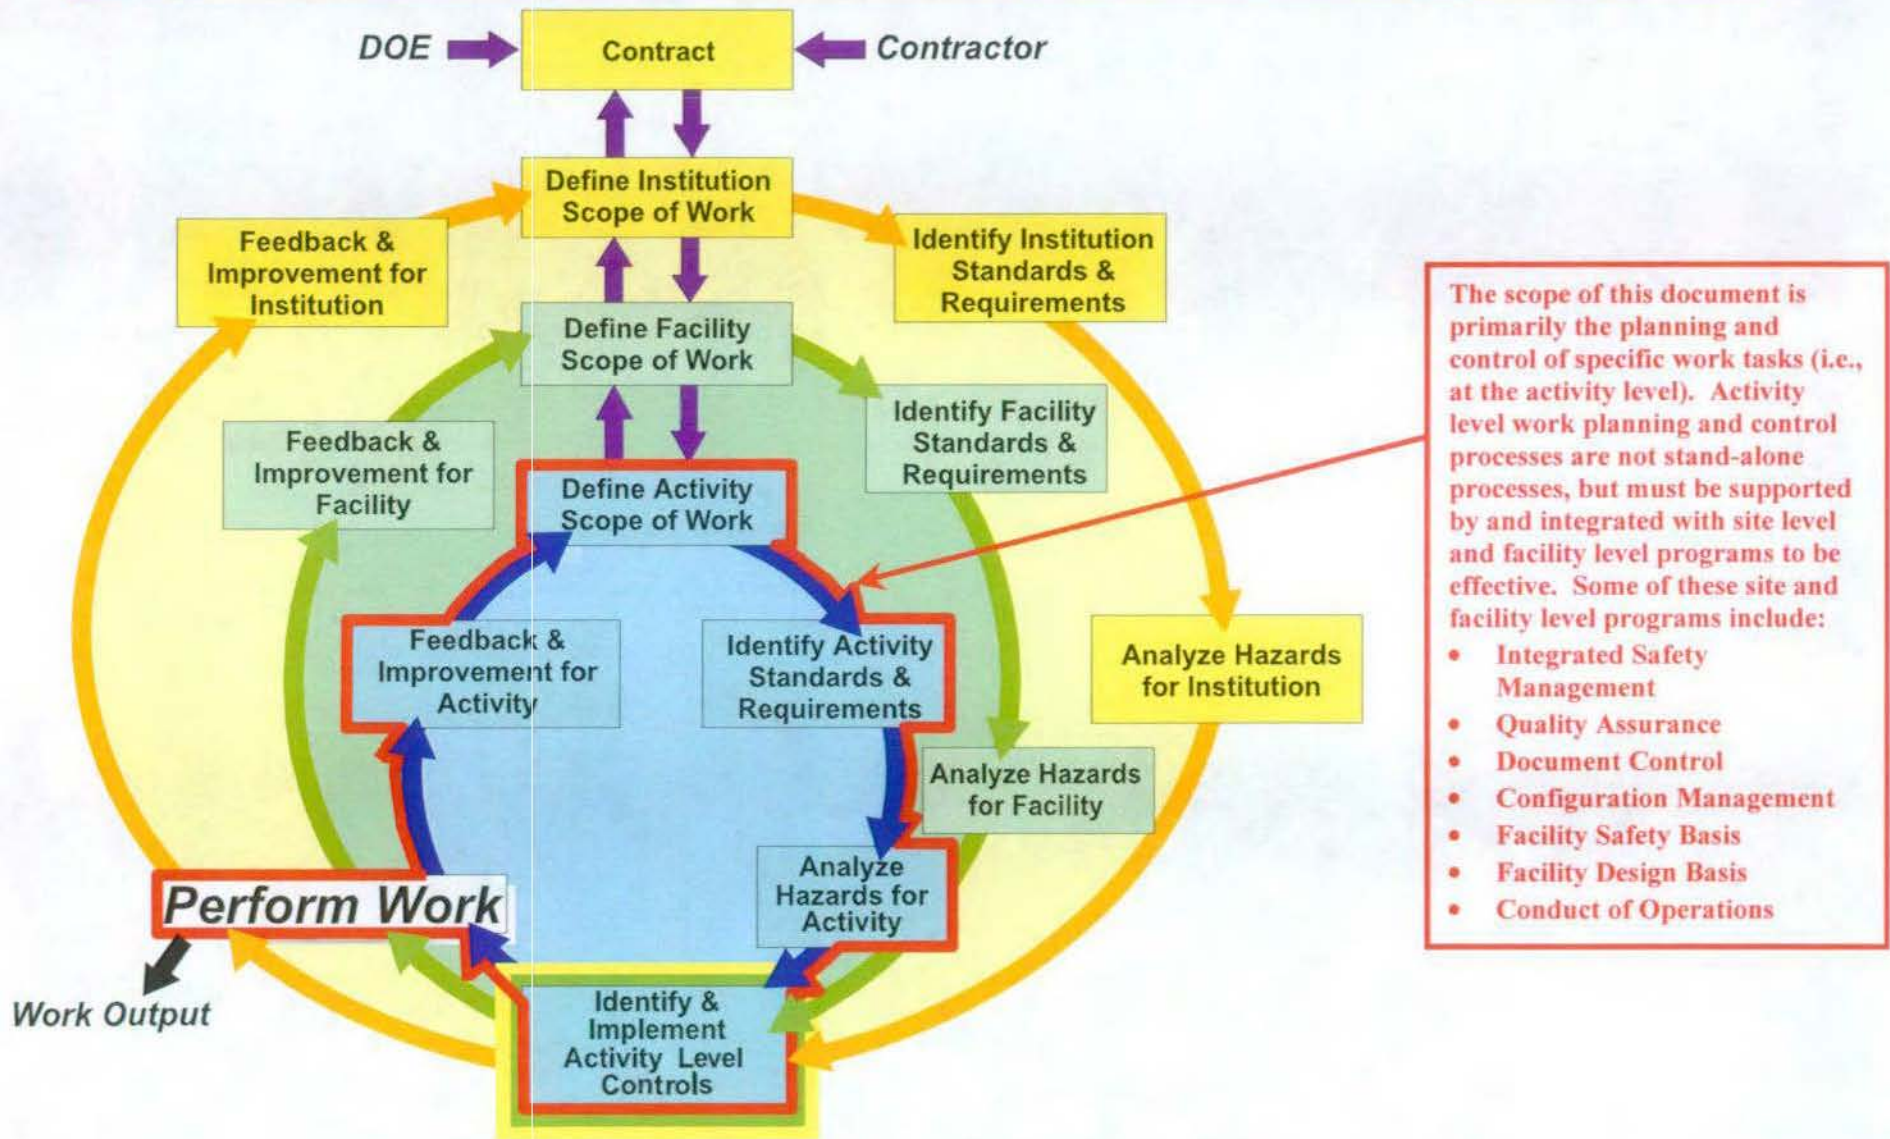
DOE

Contract

Contractor

Define Institution Scope of Work

Feedback & Improvement for Institution

Identify Institution Standards & Requirements

Define Facility Scope of Work

Feedback & Improvement for Facility

Identify Facility Standards & Requirements

Define Activity Scope of Work

Feedback & Improvement for Activity

Identify Activity Standards & Requirements

Analyze Hazards for Institution

Analyze Hazards for Facility

Analyze Hazards for Activity

Perform Work

Work Output

Identify & Implement Activity Level Controls

The scope of this document is primarily the planning and control of specific work tasks (i.e., at the activity level). Activity level work planning and control processes are not stand-alone processes, but must be supported by and integrated with site level and facility level programs to be effective. Some of these site and facility level programs include:

- Integrated Safety Management
- Quality Assurance
- Document Control
- Configuration Management
- Facility Safety Basis
- Facility Design Basis
- Conduct of Operations